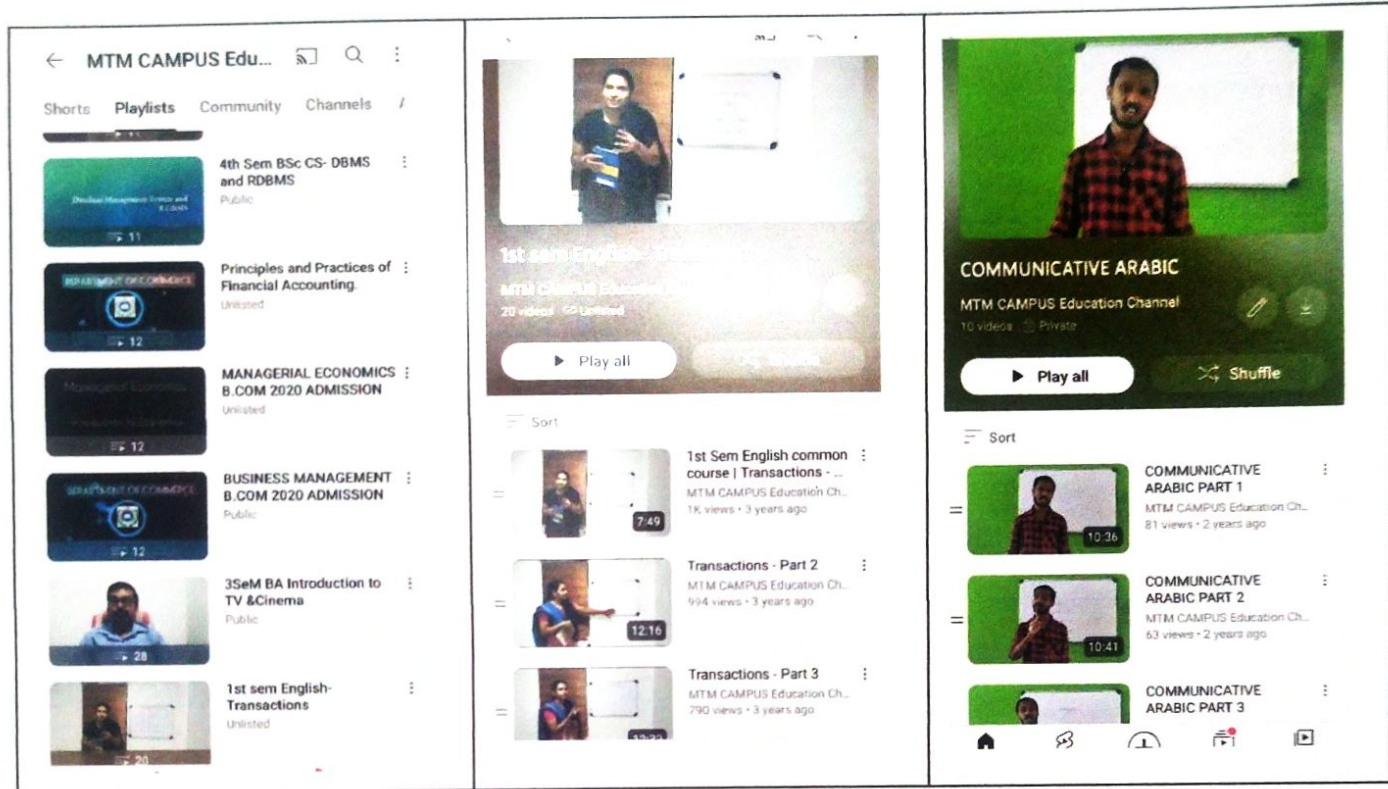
MTM CAMPUS Edu...

Shorts Playlists Community Channels

4th Sem BSc CS- DBMS and RDBMS
Public
11

Principles and Practices of Financial Accounting.
Unlisted
DEPARTMENT OF COMMERCE
12

MANAGERIAL ECONOMICS B.COM 2020 ADMISSION
Unlisted
Managerial Economics
12

BUSINESS MANAGEMENT B.COM 2020 ADMISSION
Public
DEPARTMENT OF COMMERCE
12

3SeM BA Introduction to TV &Cinema
Public
28

1st sem English-Transactions
Unlisted
20

1st sem English - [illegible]
MTM CAMPUS Education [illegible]
20 videos Unlisted

Play all
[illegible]

Sort

1st Sem English common course | Transactions - ...
MTM CAMPUS Education Ch...
1K views • 3 years ago
7:49

Transactions - Part 2
MTM CAMPUS Education Ch...
994 views • 3 years ago
12:16

Transactions - Part 3
MTM CAMPUS Education Ch...
790 views • 3 years ago
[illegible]

COMMUNICATIVE ARABIC
MTM CAMPUS Education Channel
10 videos Private

Play all
Shuffle

Sort

COMMUNICATIVE ARABIC PART 1
MTM CAMPUS Education Ch...
81 views • 2 years ago
10:36

COMMUNICATIVE ARABIC PART 2
MTM CAMPUS Education Ch...
63 views • 2 years ago
10:41

COMMUNICATIVE ARABIC PART 3